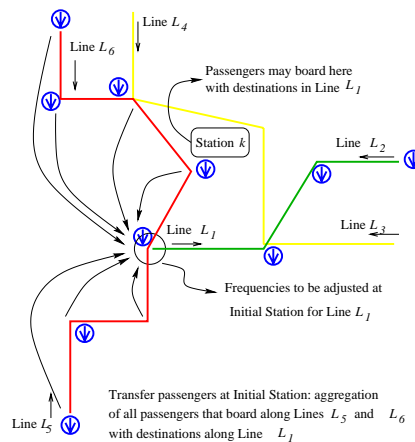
Line $L_4$

Line $L_6$

Passengers may board here with destinations in Line $L_1$

Station $k$

Line $L_2$

Line $L_1$

Line $L_3$

Frequencies to be adjusted at Initial Station for Line $L_1$

Line $L_5$

Transfer passengers at Initial Station: aggregation of all passengers that board along Lines $L_5$ and $L_6$ with destinations along Line $L_1$